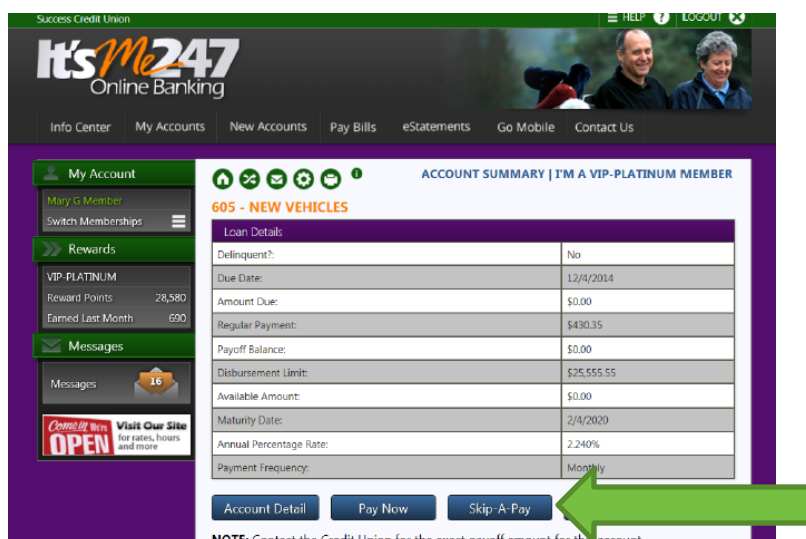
Success Credit Union

HELP LOGOUT

It's Me 247 Online Banking

Info Center My Accounts New Accounts Pay Bills eStatements Go Mobile Contact Us

My Account

Mary G Member

Switch Memberships

Rewards

VIP-PLATINUM

Reward Points 28,580

Earned Last Month 690

Messages

Messages 16

Come in We're OPEN Visit Our Site for rates, hours and more

ACCOUNT SUMMARY | I'M A VIP-PLATINUM MEMBER

605 - NEW VEHICLES

| Loan Details | |
|---|---|
| Delinquent?: | No |
| Due Date: | 12/4/2014 |
| Amount Due: | $0.00 |
| Regular Payment: | $430.35 |
| Payoff Balance: | $0.00 |
| Disbursement Limit: | $25,555.55 |
| Available Amount: | $0.00 |
| Maturity Date: | 2/4/2020 |
| Annual Percentage Rate: | 2.240% |
| Payment Frequency: | Monthly |

Account Detail Pay Now Skip-A-Pay

NOTE: Contact the Credit Union for the exact payoff amount for the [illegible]